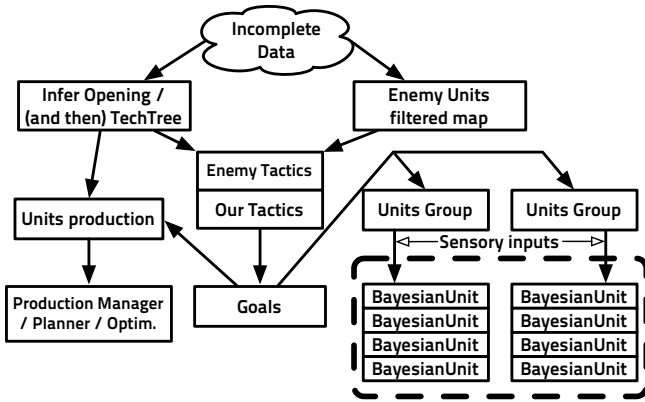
Incomplete Data

Infer Opening / (and then) TechTree

Enemy Units filtered map

Enemy Tactics

Our Tactics

Units production

Units Group

Units Group

Sensory inputs

Production Manager / Planner / Optim.

Goals

BayesianUnit
BayesianUnit
BayesianUnit
BayesianUnit

BayesianUnit
BayesianUnit
BayesianUnit
BayesianUnit